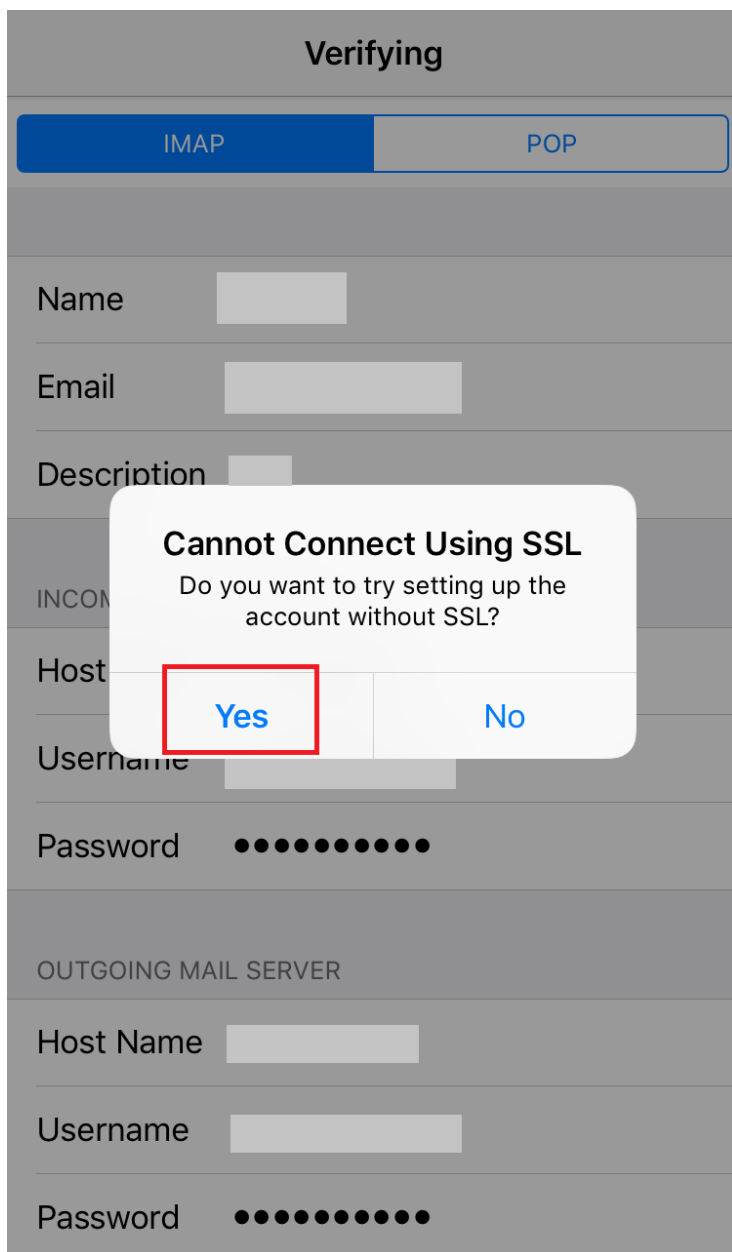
Verifying

IMAP | POP

Name

Email

Description

INCOM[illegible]

Host

Username

Password ●●●●●●●●●●●

Cannot Connect Using SSL

Do you want to try setting up the account without SSL?

Yes

No

OUTGOING MAIL SERVER

Host Name

Username

Password ●●●●●●●●●●●